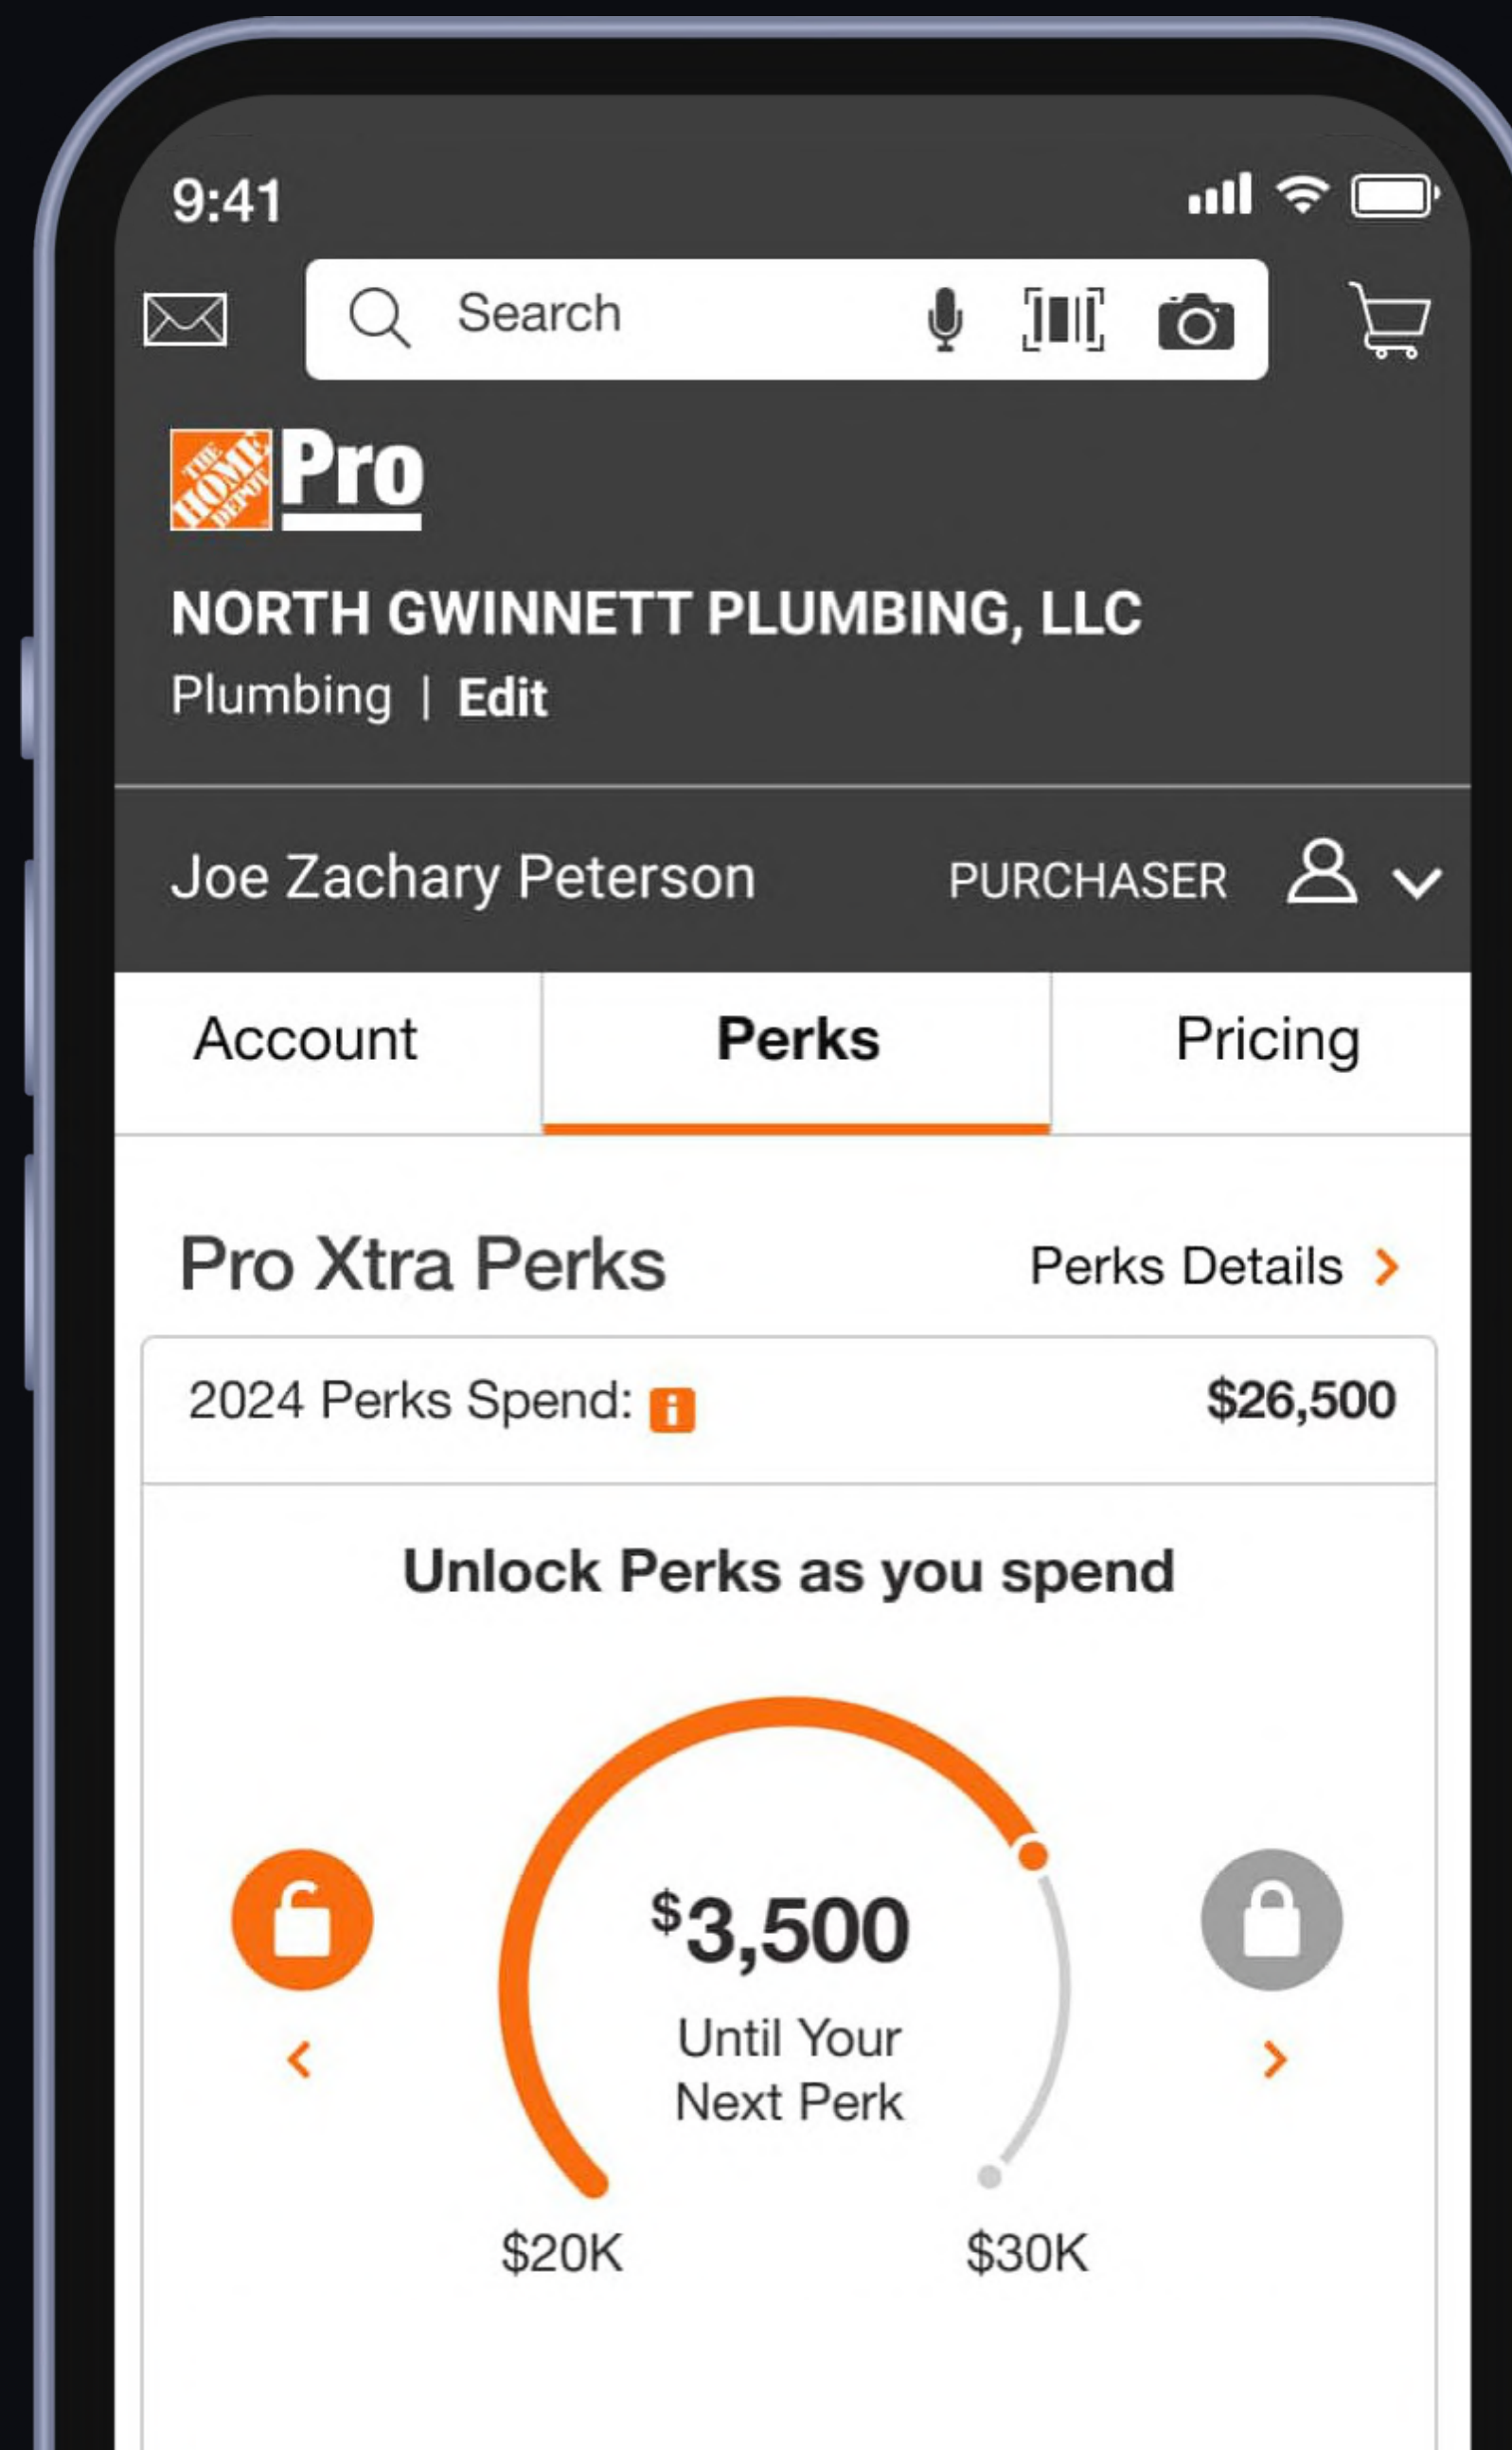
9:41

Search

THE HOME DEPOT Pro

NORTH GWINNETT PLUMBING, LLC

Plumbing | Edit

Joe Zachary Peterson PURCHASER

Account Perks Pricing

Pro Xtra Perks Perks Details >

2024 Perks Spend: $26,500

Unlock Perks as you spend

$3,500

Until Your Next Perk

$20K $30K